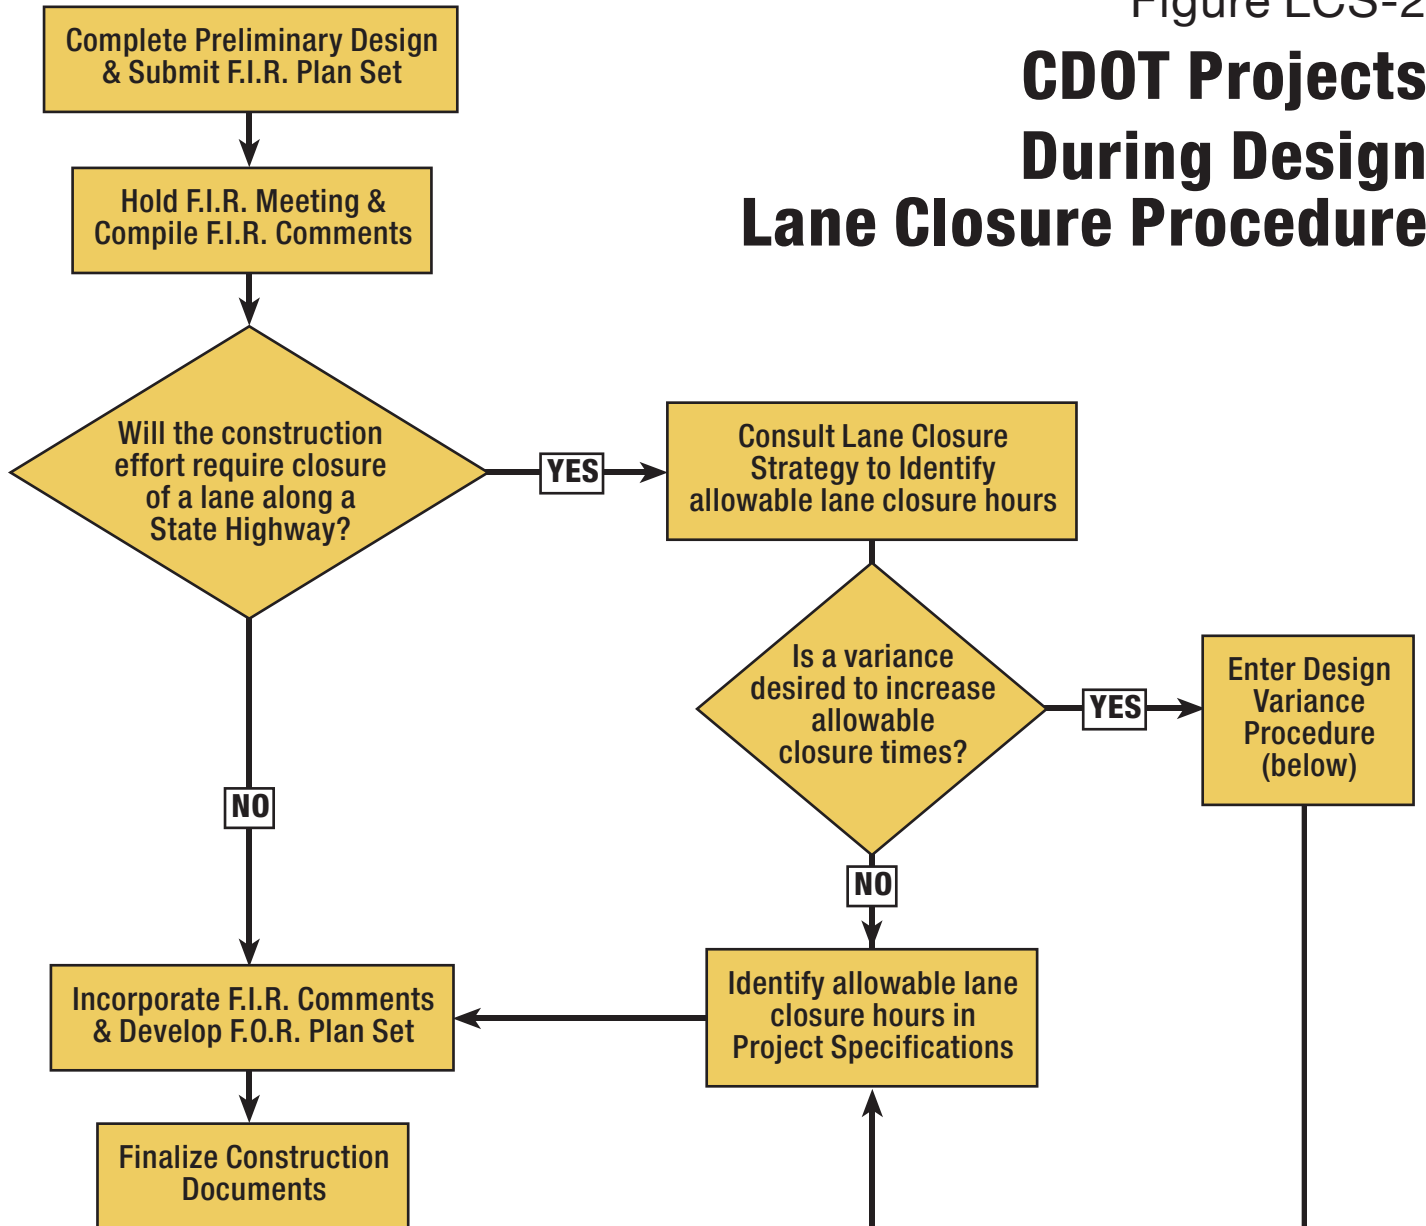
Figure LCS-2

CDOT Projects During Design Lane Closure Procedure

Complete Preliminary Design & Submit F.I.R. Plan Set

Hold F.I.R. Meeting & Compile F.I.R. Comments

Will the construction effort require closure of a lane along a State Highway?

YES

Consult Lane Closure Strategy to Identify allowable lane closure hours

Is a variance desired to increase allowable closure times?

YES

Enter Design Variance Procedure (below)

NO

NO

Incorporate F.I.R. Comments & Develop F.O.R. Plan Set

Identify allowable lane closure hours in Project Specifications

Finalize Construction Documents